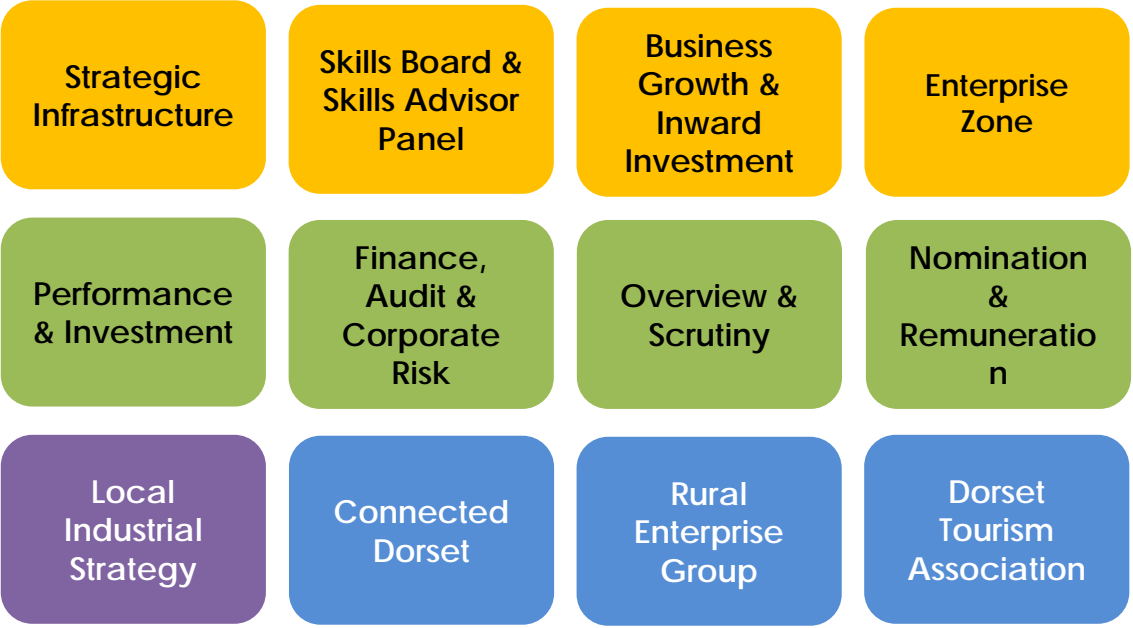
Strategic Infrastructure

Skills Board & Skills Advisor Panel

Business Growth & Inward Investment

Enterprise Zone

Performance & Investment

Finance, Audit & Corporate Risk

Overview & Scrutiny

Nomination & Remuneratio n

Local Industrial Strategy

Connected Dorset

Rural Enterprise Group

Dorset Tourism Association